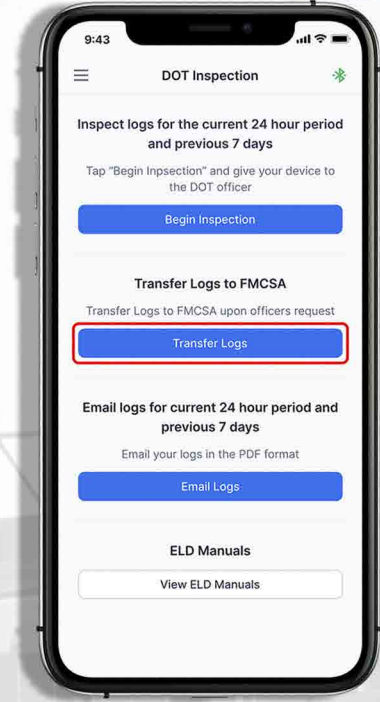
9:43

DOT Inspection

Inspect logs for the current 24 hour period and previous 7 days

Tap "Begin Inpsection" and give your device to the DOT officer

Begin Inspection

Transfer Logs to FMCSA

Transfer Logs to FMCSA upon officers request

Transfer Logs

Email logs for current 24 hour period and previous 7 days

Email your logs in the PDF format

Email Logs

ELD Manuals

View ELD Manuals